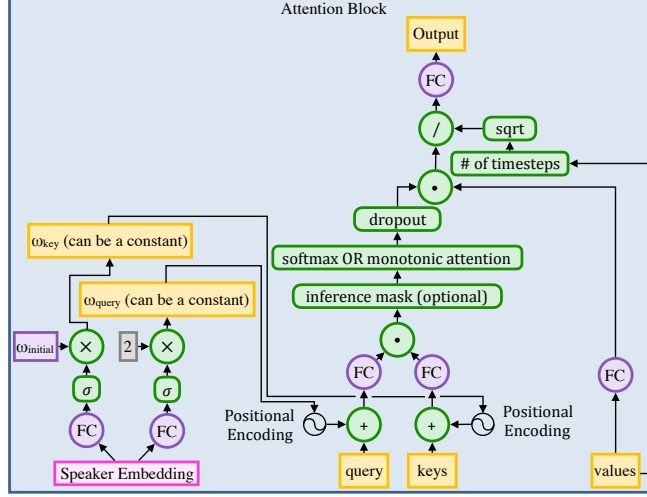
Attention Block

Output

FC

/

sqrt

# of timesteps

•

dropout

softmax OR monotonic attention

inference mask (optional)

•

FC

FC

$\omega_{key}$ (can be a constant)

$\omega_{query}$ (can be a constant)

$\omega_{initial}$

×

2

×

$\sigma$

$\sigma$

FC

FC

Speaker Embedding

Positional Encoding

+

+

Positional Encoding

query

keys

FC

values